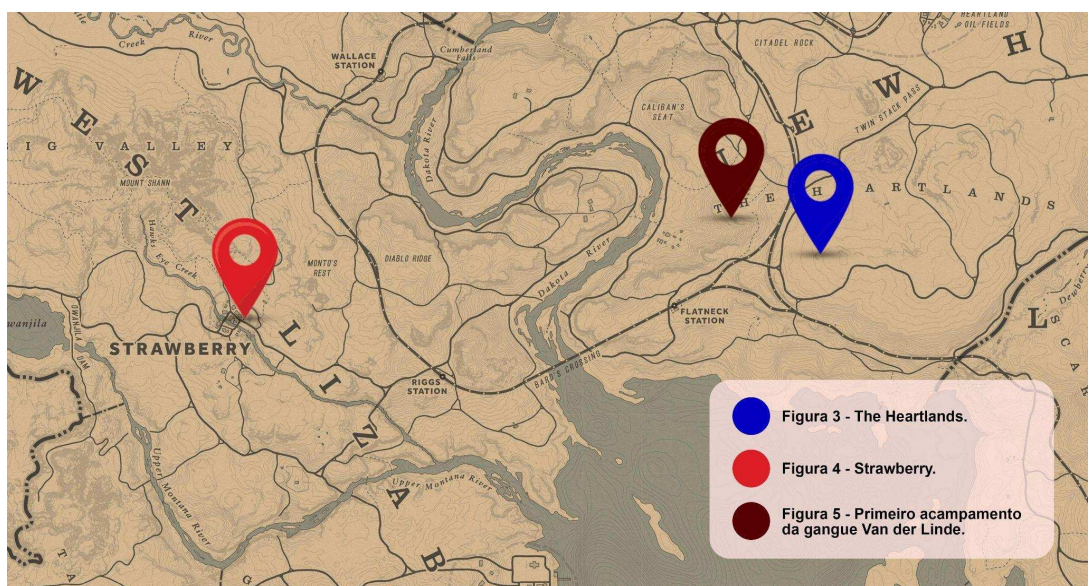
Creek River
WALLACE STATION
Cumberland Falls
HEARTLAND OIL FIELDS
CITADEL ROCK
H
W
E
S
T
BIG VALLEY
MOUNT SHANN
Dakota River
CALIGAN'S SEAT
W
E
TWIN STACK PASS
T H E H E A R T L A N D S
Hawks Eye Creek
MONTO'S REST
DIABLO RIDGE
Dakota River
L
I
Owanjila
OWANJILA DAM
STRAWBERRY
FLATNECK STATION
L
SCAR
Dewberry
BARD'S CROSSING
RIGGS STATION
N
Z
A
Upper Montana River
Upper Montana River
B
Figura 3 - The Heartlands.
Figura 4 - Strawberry.
Figura 5 - Primeiro acampamento da gangue Van der Linde.